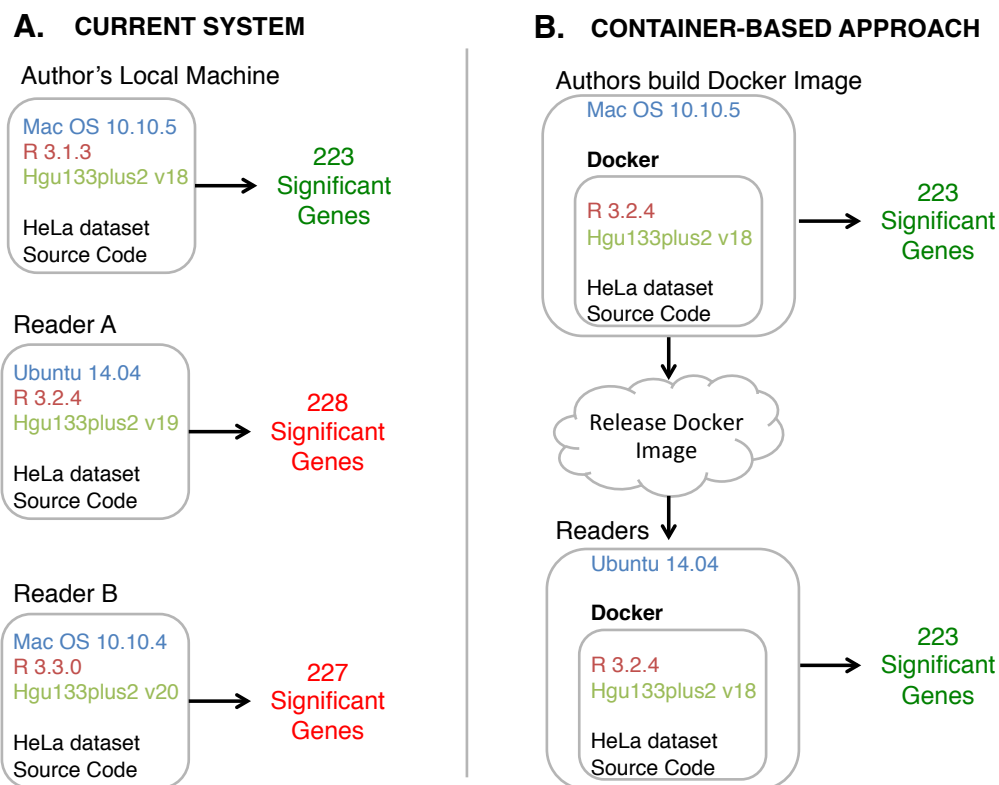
A. CURRENT SYSTEM

Author's Local Machine

Mac OS 10.10.5
R 3.1.3
Hgu133plus2 v18

HeLa dataset
Source Code

223 Significant Genes

Reader A

Ubuntu 14.04
R 3.2.4
Hgu133plus2 v19

HeLa dataset
Source Code

228 Significant Genes

Reader B

Mac OS 10.10.4
R 3.3.0
Hgu133plus2 v20

HeLa dataset
Source Code

227 Significant Genes

B. CONTAINER-BASED APPROACH

Authors build Docker Image

Mac OS 10.10.5

Docker

R 3.2.4
Hgu133plus2 v18

HeLa dataset
Source Code

223 Significant Genes

Release Docker Image

Readers

Ubuntu 14.04

Docker

R 3.2.4
Hgu133plus2 v18

HeLa dataset
Source Code

223 Significant Genes